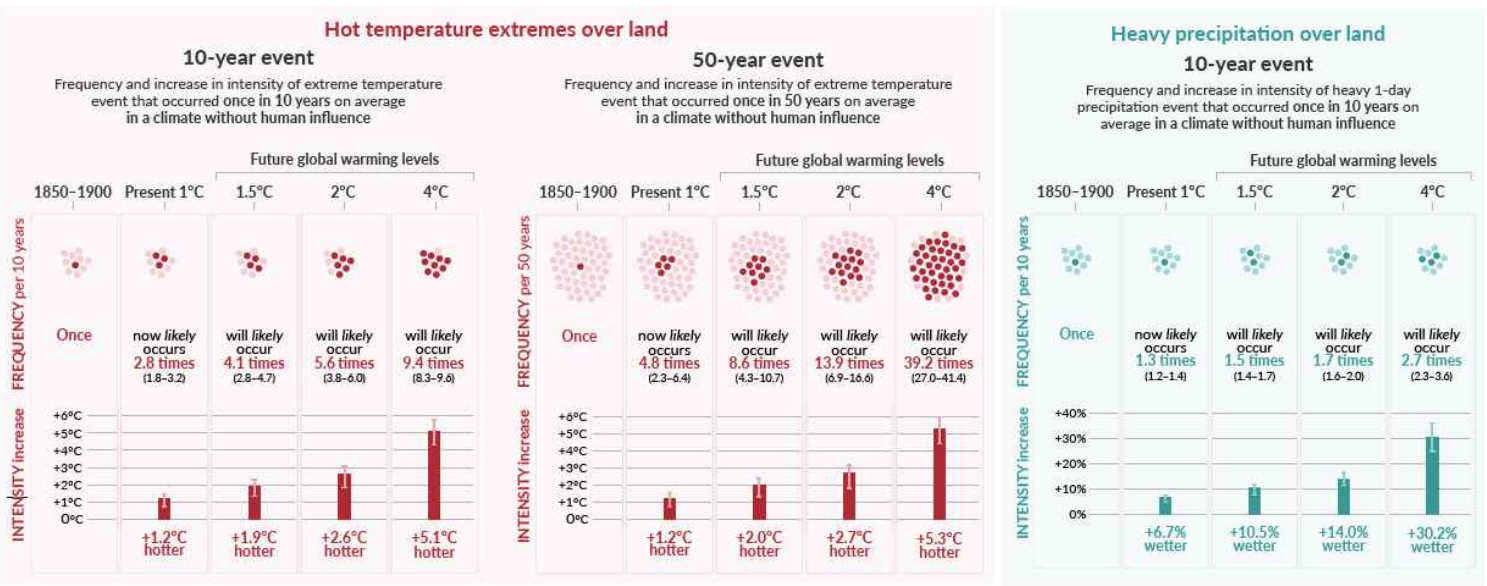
Hot temperature extremes over land

10-year event

Frequency and increase in intensity of extreme temperature event that occurred once in 10 years on average in a climate without human influence

Future global warming levels

1850–1900 | Present 1°C | 1.5°C | 2°C | 4°C

FREQUENCY per 10 years

Once

now *likely* occurs 2.8 times (1.8–3.2)

will *likely* occur 4.1 times (2.8–4.7)

will *likely* occur 5.6 times (3.8–6.0)

will *likely* occur 9.4 times (8.3–9.6)

INTENSITY increase

+6°C
+5°C
+4°C
+3°C
+2°C
+1°C
0°C

+1.2°C hotter

+1.9°C hotter

+2.6°C hotter

+5.1°C hotter

50-year event

Frequency and increase in intensity of extreme temperature event that occurred once in 50 years on average in a climate without human influence

Future global warming levels

1850–1900 | Present 1°C | 1.5°C | 2°C | 4°C

FREQUENCY per 50 years

Once

now *likely* occurs 4.8 times (2.3–6.4)

will *likely* occur 8.6 times (4.3–10.7)

will *likely* occur 13.9 times (6.9–16.6)

will *likely* occur 39.2 times (27.0–41.4)

INTENSITY increase

+6°C
+5°C
+4°C
+3°C
+2°C
+1°C
0°C

+1.2°C hotter

+2.0°C hotter

+2.7°C hotter

+5.3°C hotter

Heavy precipitation over land

10-year event

Frequency and increase in intensity of heavy 1-day precipitation event that occurred once in 10 years on average in a climate without human influence

Future global warming levels

1850–1900 | Present 1°C | 1.5°C | 2°C | 4°C

FREQUENCY per 10 years

Once

now *likely* occurs 1.3 times (1.2–1.4)

will *likely* occur 1.5 times (1.4–1.7)

will *likely* occur 1.7 times (1.6–2.0)

will *likely* occur 2.7 times (2.3–3.6)

INTENSITY increase

+40%
+30%
+20%
+10%
0%

+6.7% wetter

+10.5% wetter

+14.0% wetter

+30.2% wetter